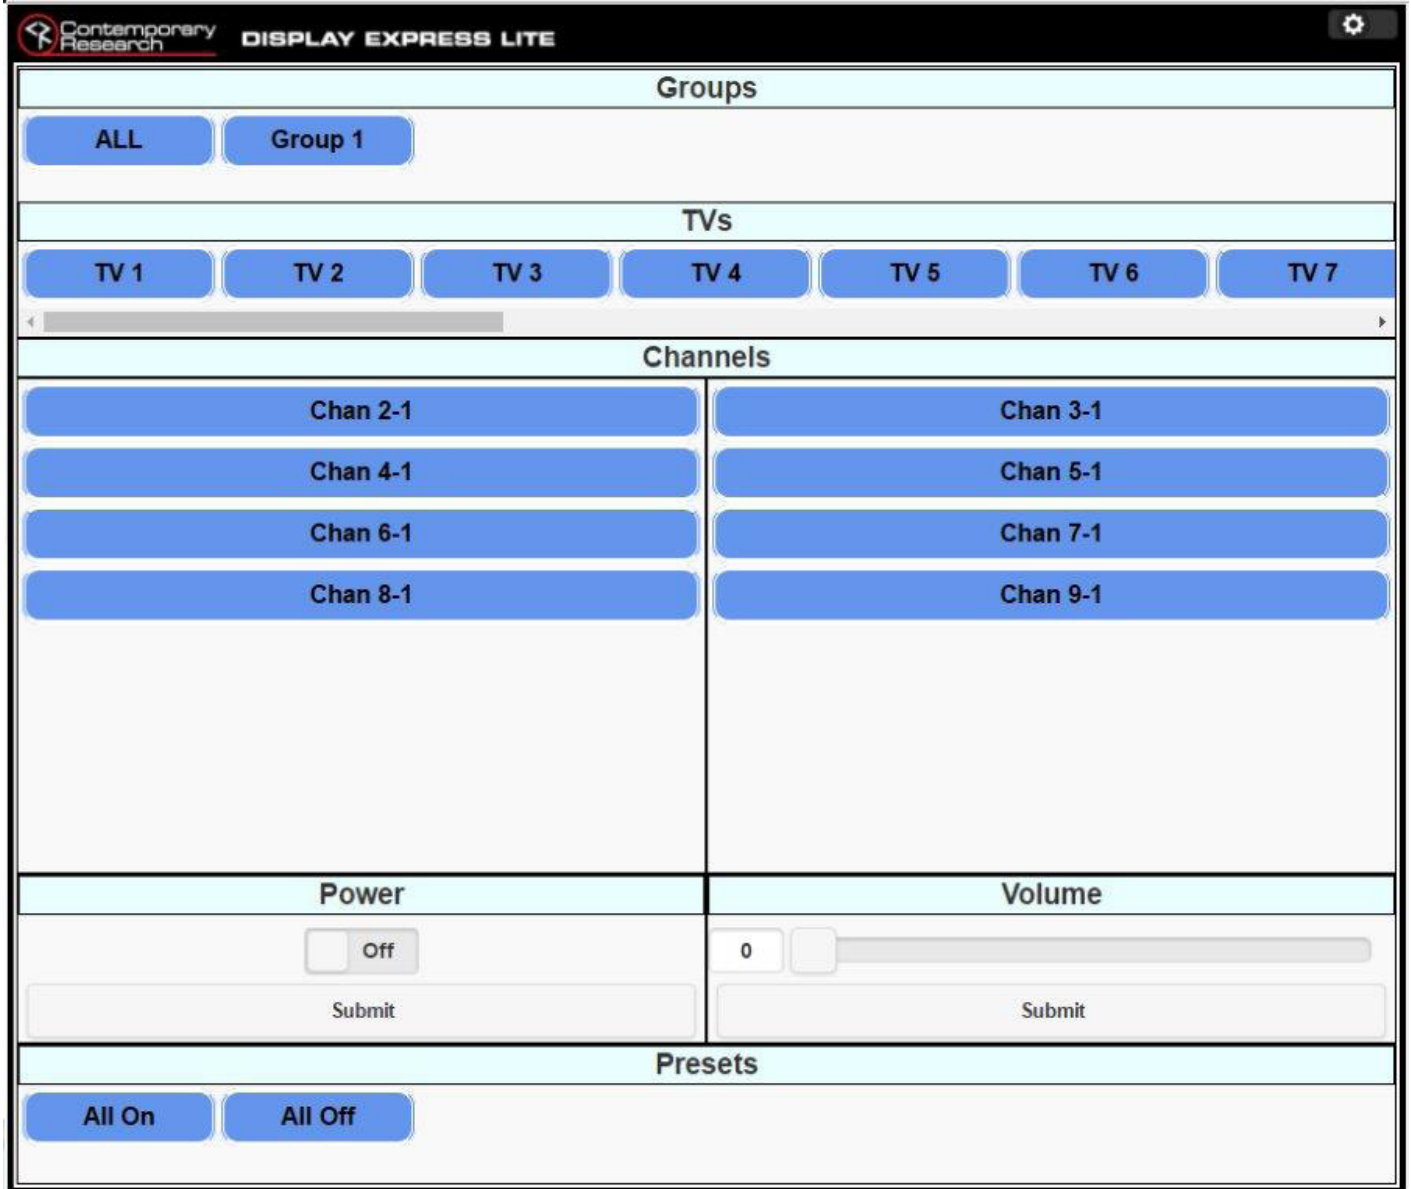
Contemporary Research DISPLAY EXPRESS LITE

Groups

ALL | Group 1

TVs

TV 1 | TV 2 | TV 3 | TV 4 | TV 5 | TV 6 | TV 7

Channels

Chan 2-1 | Chan 3-1
Chan 4-1 | Chan 5-1
Chan 6-1 | Chan 7-1
Chan 8-1 | Chan 9-1

Power

Off

Submit

Volume

0

Submit

Presets

All On | All Off